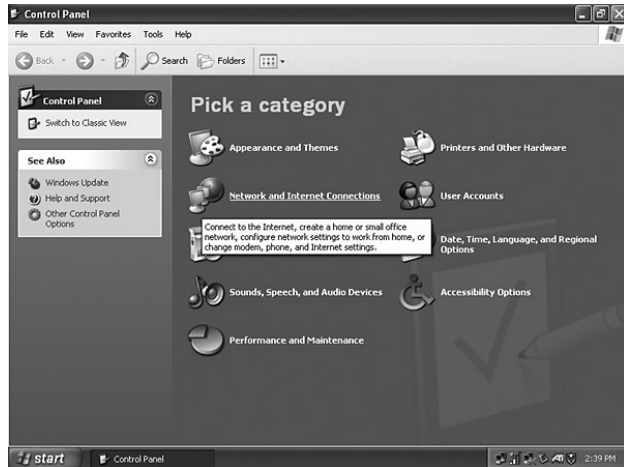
Control Panel

File Edit View Favorites Tools Help

Back Search Folders

Control Panel

Switch to Classic View

See Also

Windows Update

Help and Support

Other Control Panel Options

Pick a category

Appearance and Themes

Printers and Other Hardware

Network and Internet Connections

User Accounts

Connect to the Internet, create a home or small office network, configure network settings to work from home, or change modem, phone, and Internet settings.

Date, Time, Language, and Regional Options

Sounds, Speech, and Audio Devices

Accessibility Options

Performance and Maintenance

start Control Panel 2:39 PM